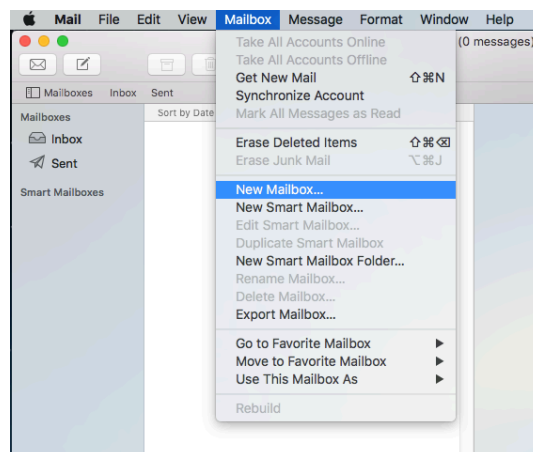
Mail File Edit View Mailbox Message Format Window Help

(0 messages)

Mailboxes Inbox Sent

Sort by Date

Mailboxes

Inbox

Sent

Smart Mailboxes

Take All Accounts Online
Take All Accounts Offline
Get New Mail ⇧⌘N
Synchronize Account
Mark All Messages as Read

Erase Deleted Items ⇧⌘⌫
Erase Junk Mail ⌥⌘J

New Mailbox...
New Smart Mailbox...
Edit Smart Mailbox...
Duplicate Smart Mailbox
New Smart Mailbox Folder...
Rename Mailbox...
Delete Mailbox...
Export Mailbox...

Go to Favorite Mailbox
Move to Favorite Mailbox
Use This Mailbox As

Rebuild